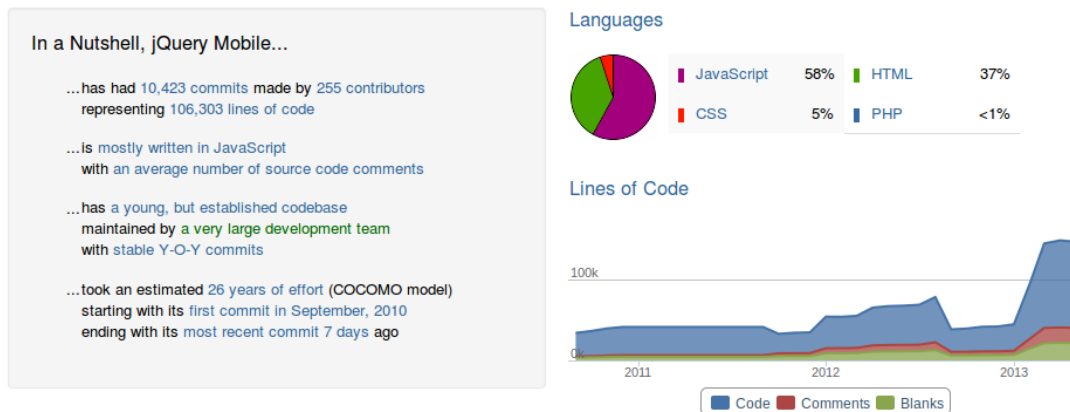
In a Nutshell, jQuery Mobile...

...has had 10,423 commits made by 255 contributors representing 106,303 lines of code

...is mostly written in JavaScript with an average number of source code comments

...has a young, but established codebase maintained by a very large development team with stable Y-O-Y commits

...took an estimated 26 years of effort (COCOMO model) starting with its first commit in September, 2010 ending with its most recent commit 7 days ago

Languages

| | | | |
|---|---|---|---|
| JavaScript | 58% | HTML | 37% |
| CSS | 5% | PHP | <1% |

Lines of Code

100k
0k
2011
2012
2013

Code Comments Blanks